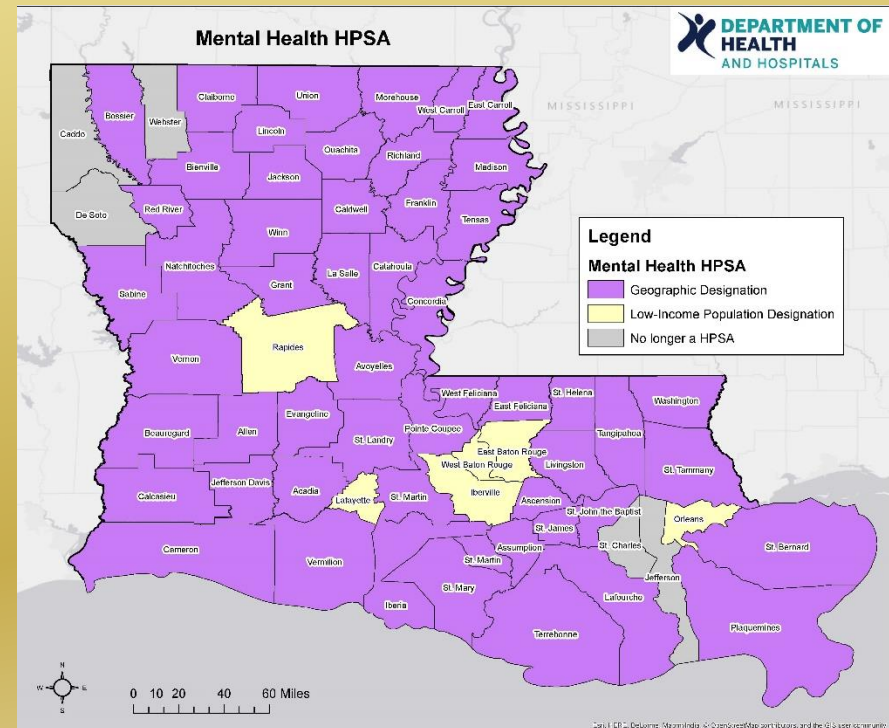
Mental Health HPSA

DEPARTMENT OF HEALTH AND HOSPITALS

MISSISSIPPI
MISSISSIPPI

Caddo
Bossier
Webster
Claiborne
Union
Morehouse
West Carroll
East Carroll
Lincoln
Ouachita
Richland
Madison
Bienville
Jackson
Franklin
De Soto
Red River
Caldwell
Tensas
Winn
Natchitoches
La Salle
Catahoula
Grant
Sabine
Concordia
Rapides
Avoyelles
Vernon
West Feliciana
East Feliciana
St. Helena
Washington
Evangeline
Pointe Coupee
Beauregard
Allen
St. Landry
East Baton Rouge
Tangipahoa
West Baton Rouge
Livingston
St. Tammany
Jefferson Davis
Acadia
Calcasieu
Lafayette
St. Martin
Iberville
Ascension
St. John the Baptist
Orleans
St. James
Cameron
Vermilion
Assumption
St. Charles
St. Bernard
St. Martin
Jefferson
St. Mary
Iberia
Lafourche
Terrebonne
Plaquemines

Legend
Mental Health HPSA
Geographic Designation
Low-Income Population Designation
No longer a HPSA

N
W
E
S
0 10 20 40 60 Miles

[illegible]